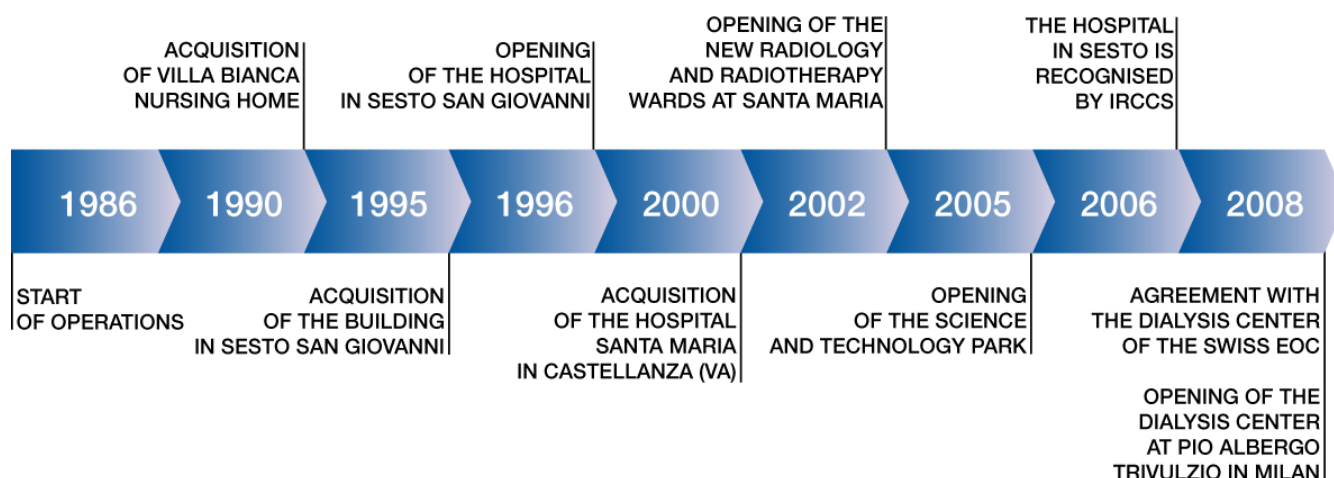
ACQUISITION OF VILLA BIANCA NURSING HOME

OPENING OF THE HOSPITAL IN SESTO SAN GIOVANNI

OPENING OF THE NEW RADIOLOGY AND RADIOTHERAPY WARDS AT SANTA MARIA

THE HOSPITAL IN SESTO IS RECOGNISED BY IRCCS

1986

1990

1995

1996

2000

2002

2005

2006

2008

START OF OPERATIONS

ACQUISITION OF THE BUILDING IN SESTO SAN GIOVANNI

ACQUISITION OF THE HOSPITAL SANTA MARIA IN CASTELLANZA (VA)

OPENING OF THE SCIENCE AND TECHNOLOGY PARK

AGREEMENT WITH THE DIALYSIS CENTER OF THE SWISS EOC

OPENING OF THE DIALYSIS CENTER AT PIO ALBERGO TRIVULZIO IN MILAN